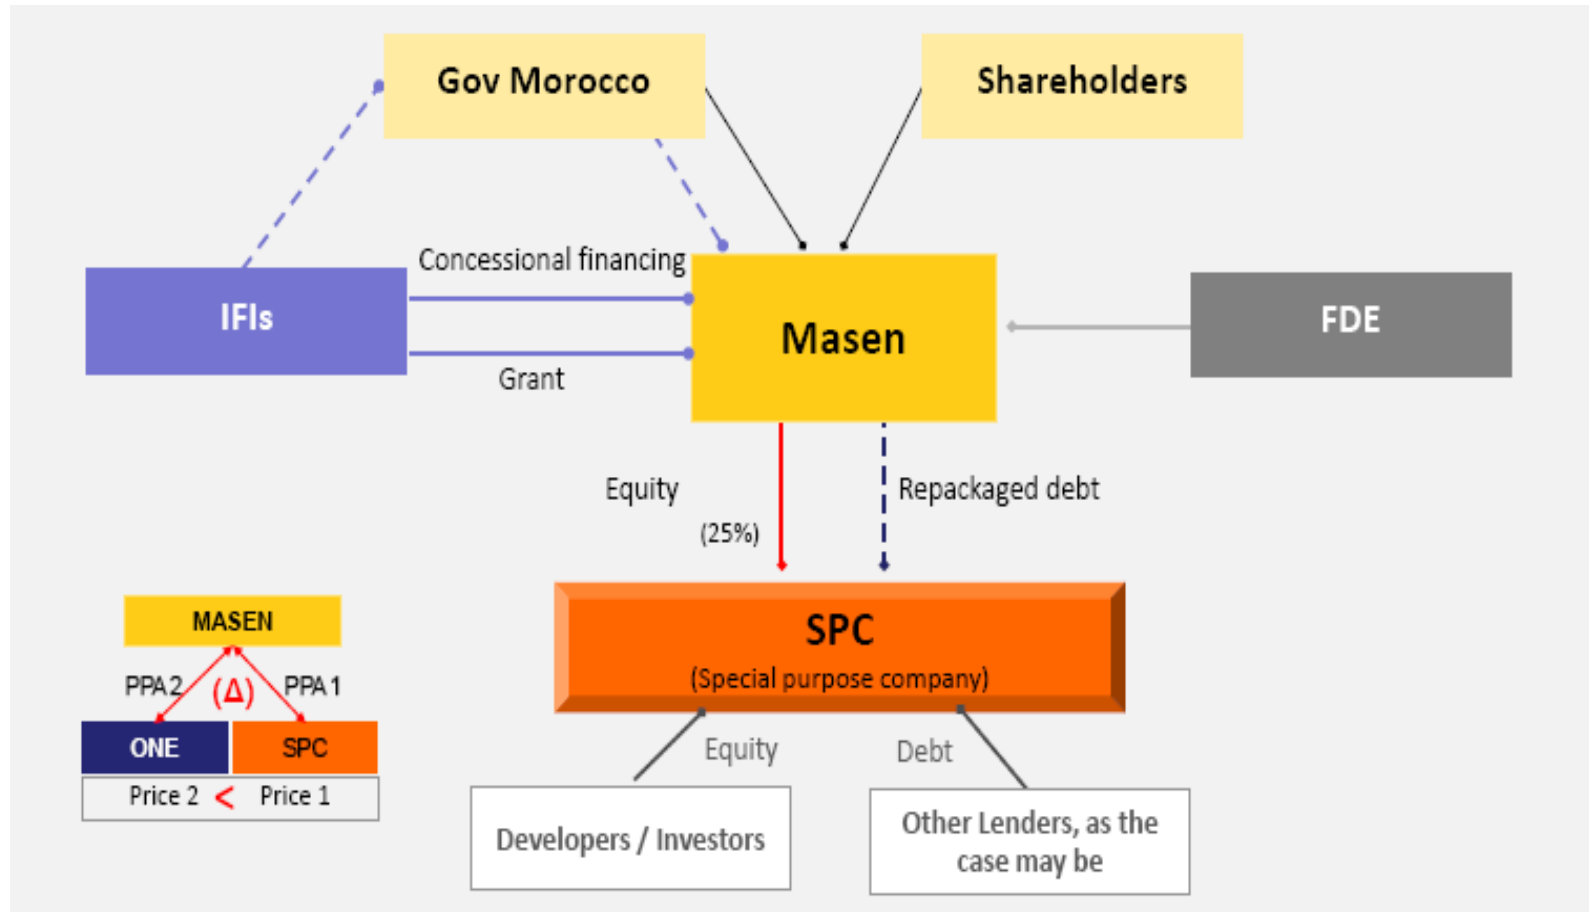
Gov Morocco

Shareholders

IFIs

Concessional financing

Grant

Masen

FDE

Equity

(25%)

Repackaged debt

MASEN

PPA 2

(Δ)

PPA 1

ONE

SPC

Price 2 < Price 1

SPC

(Special purpose company)

Equity

Debt

Developers / Investors

Other Lenders, as the case may be